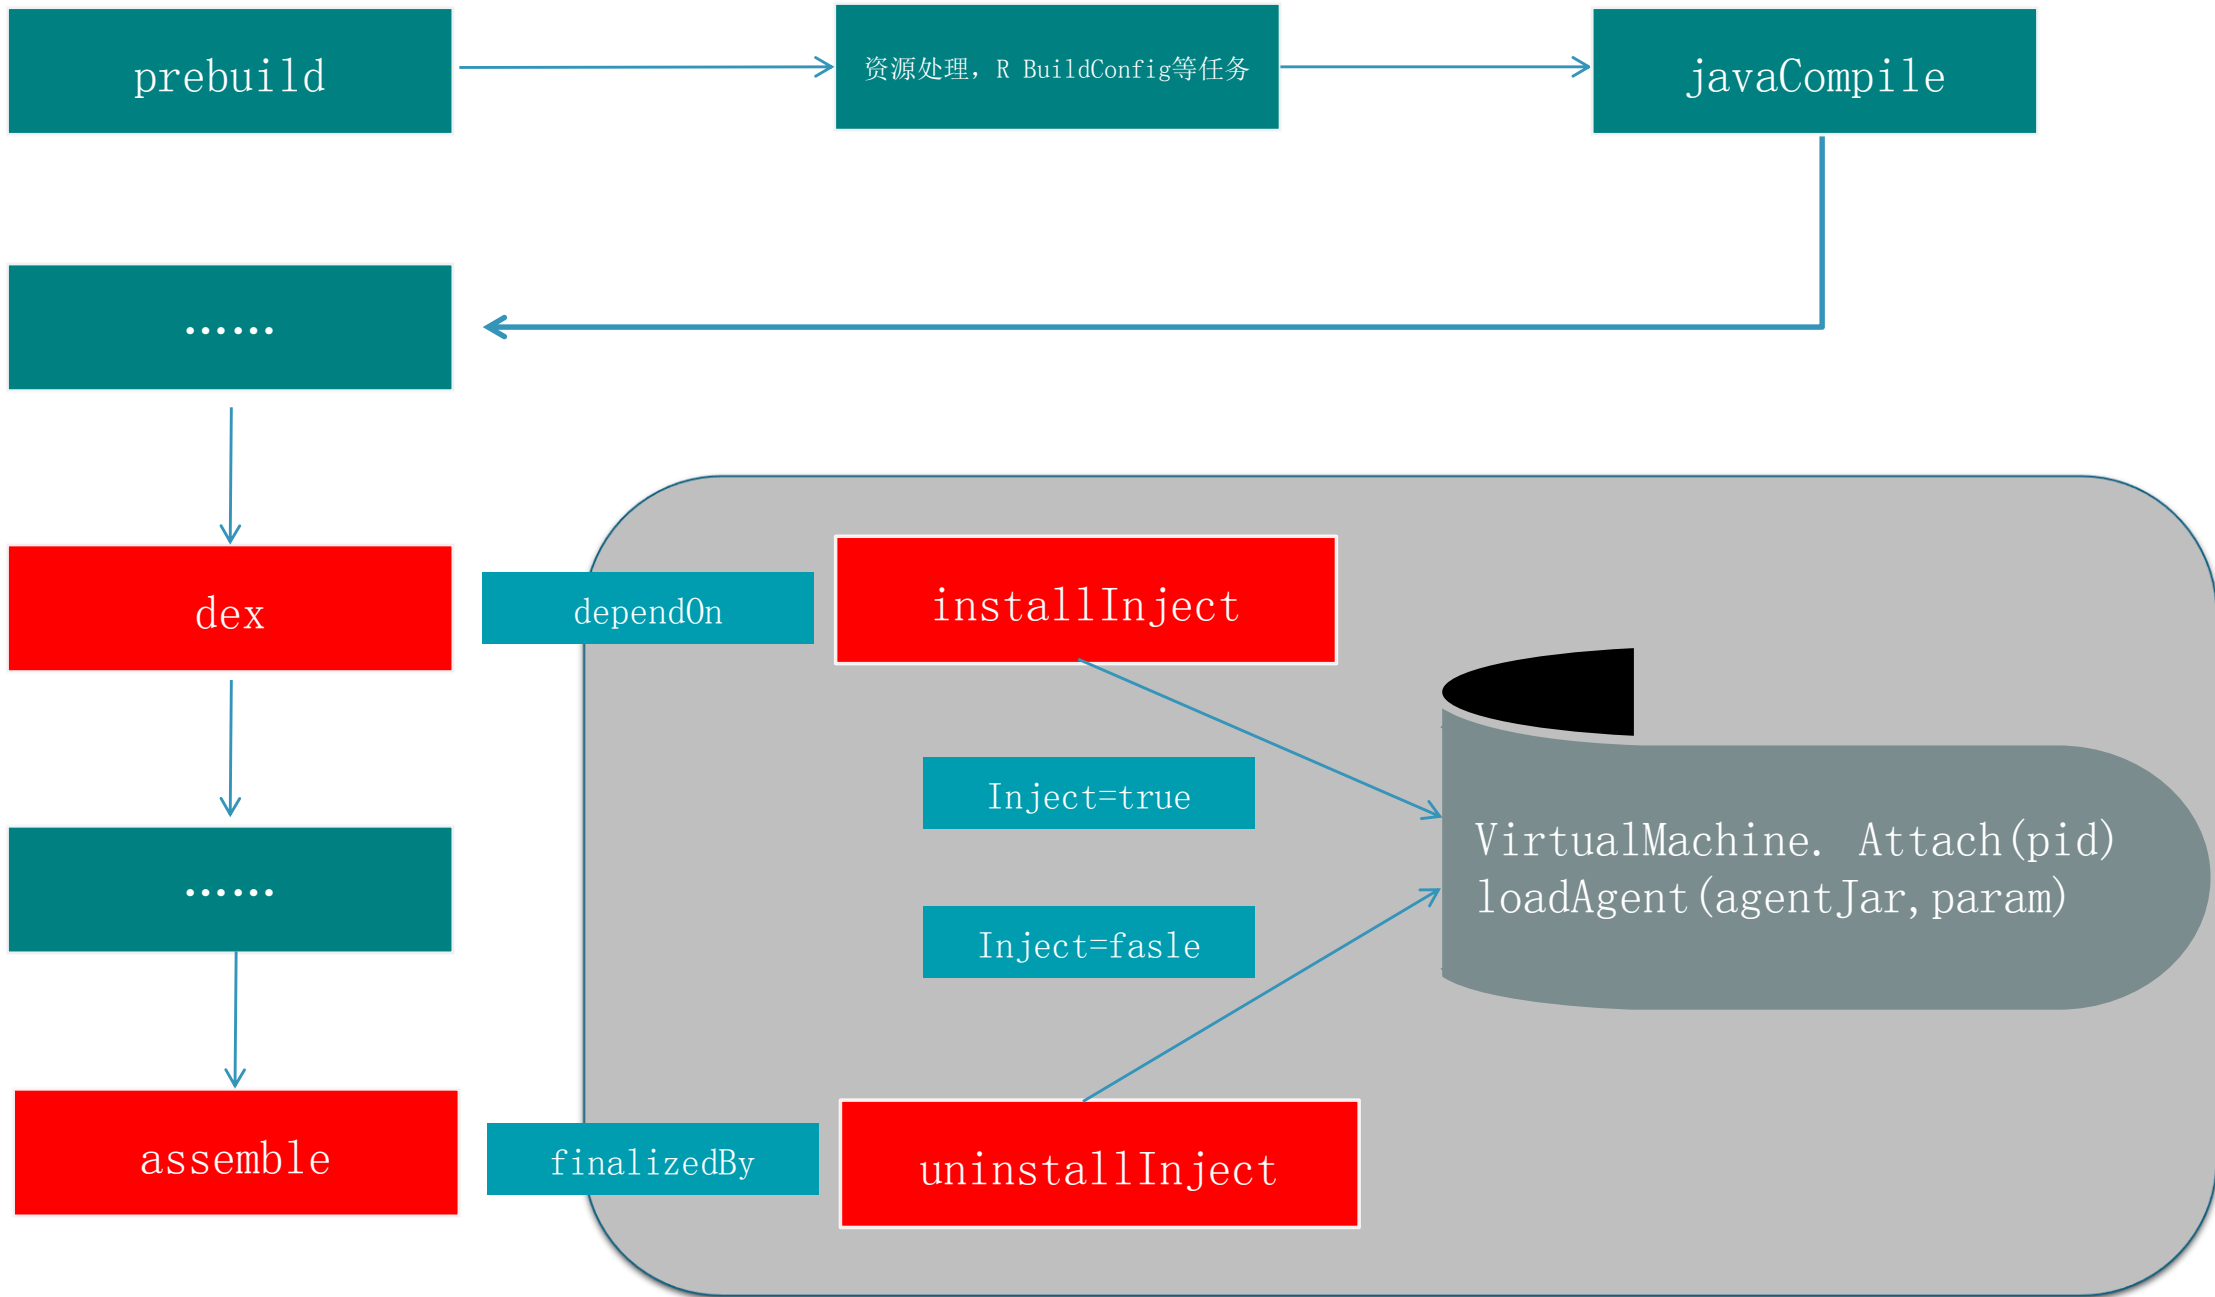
prebuild

资源处理，R BuildConfig等任务

javaCompile

......

dex

dependOn

installInject

Inject=true

VirtualMachine. Attach(pid)
loadAgent(agentJar,param)

Inject=fasle

......

assemble

finalizedBy

uninstallInject